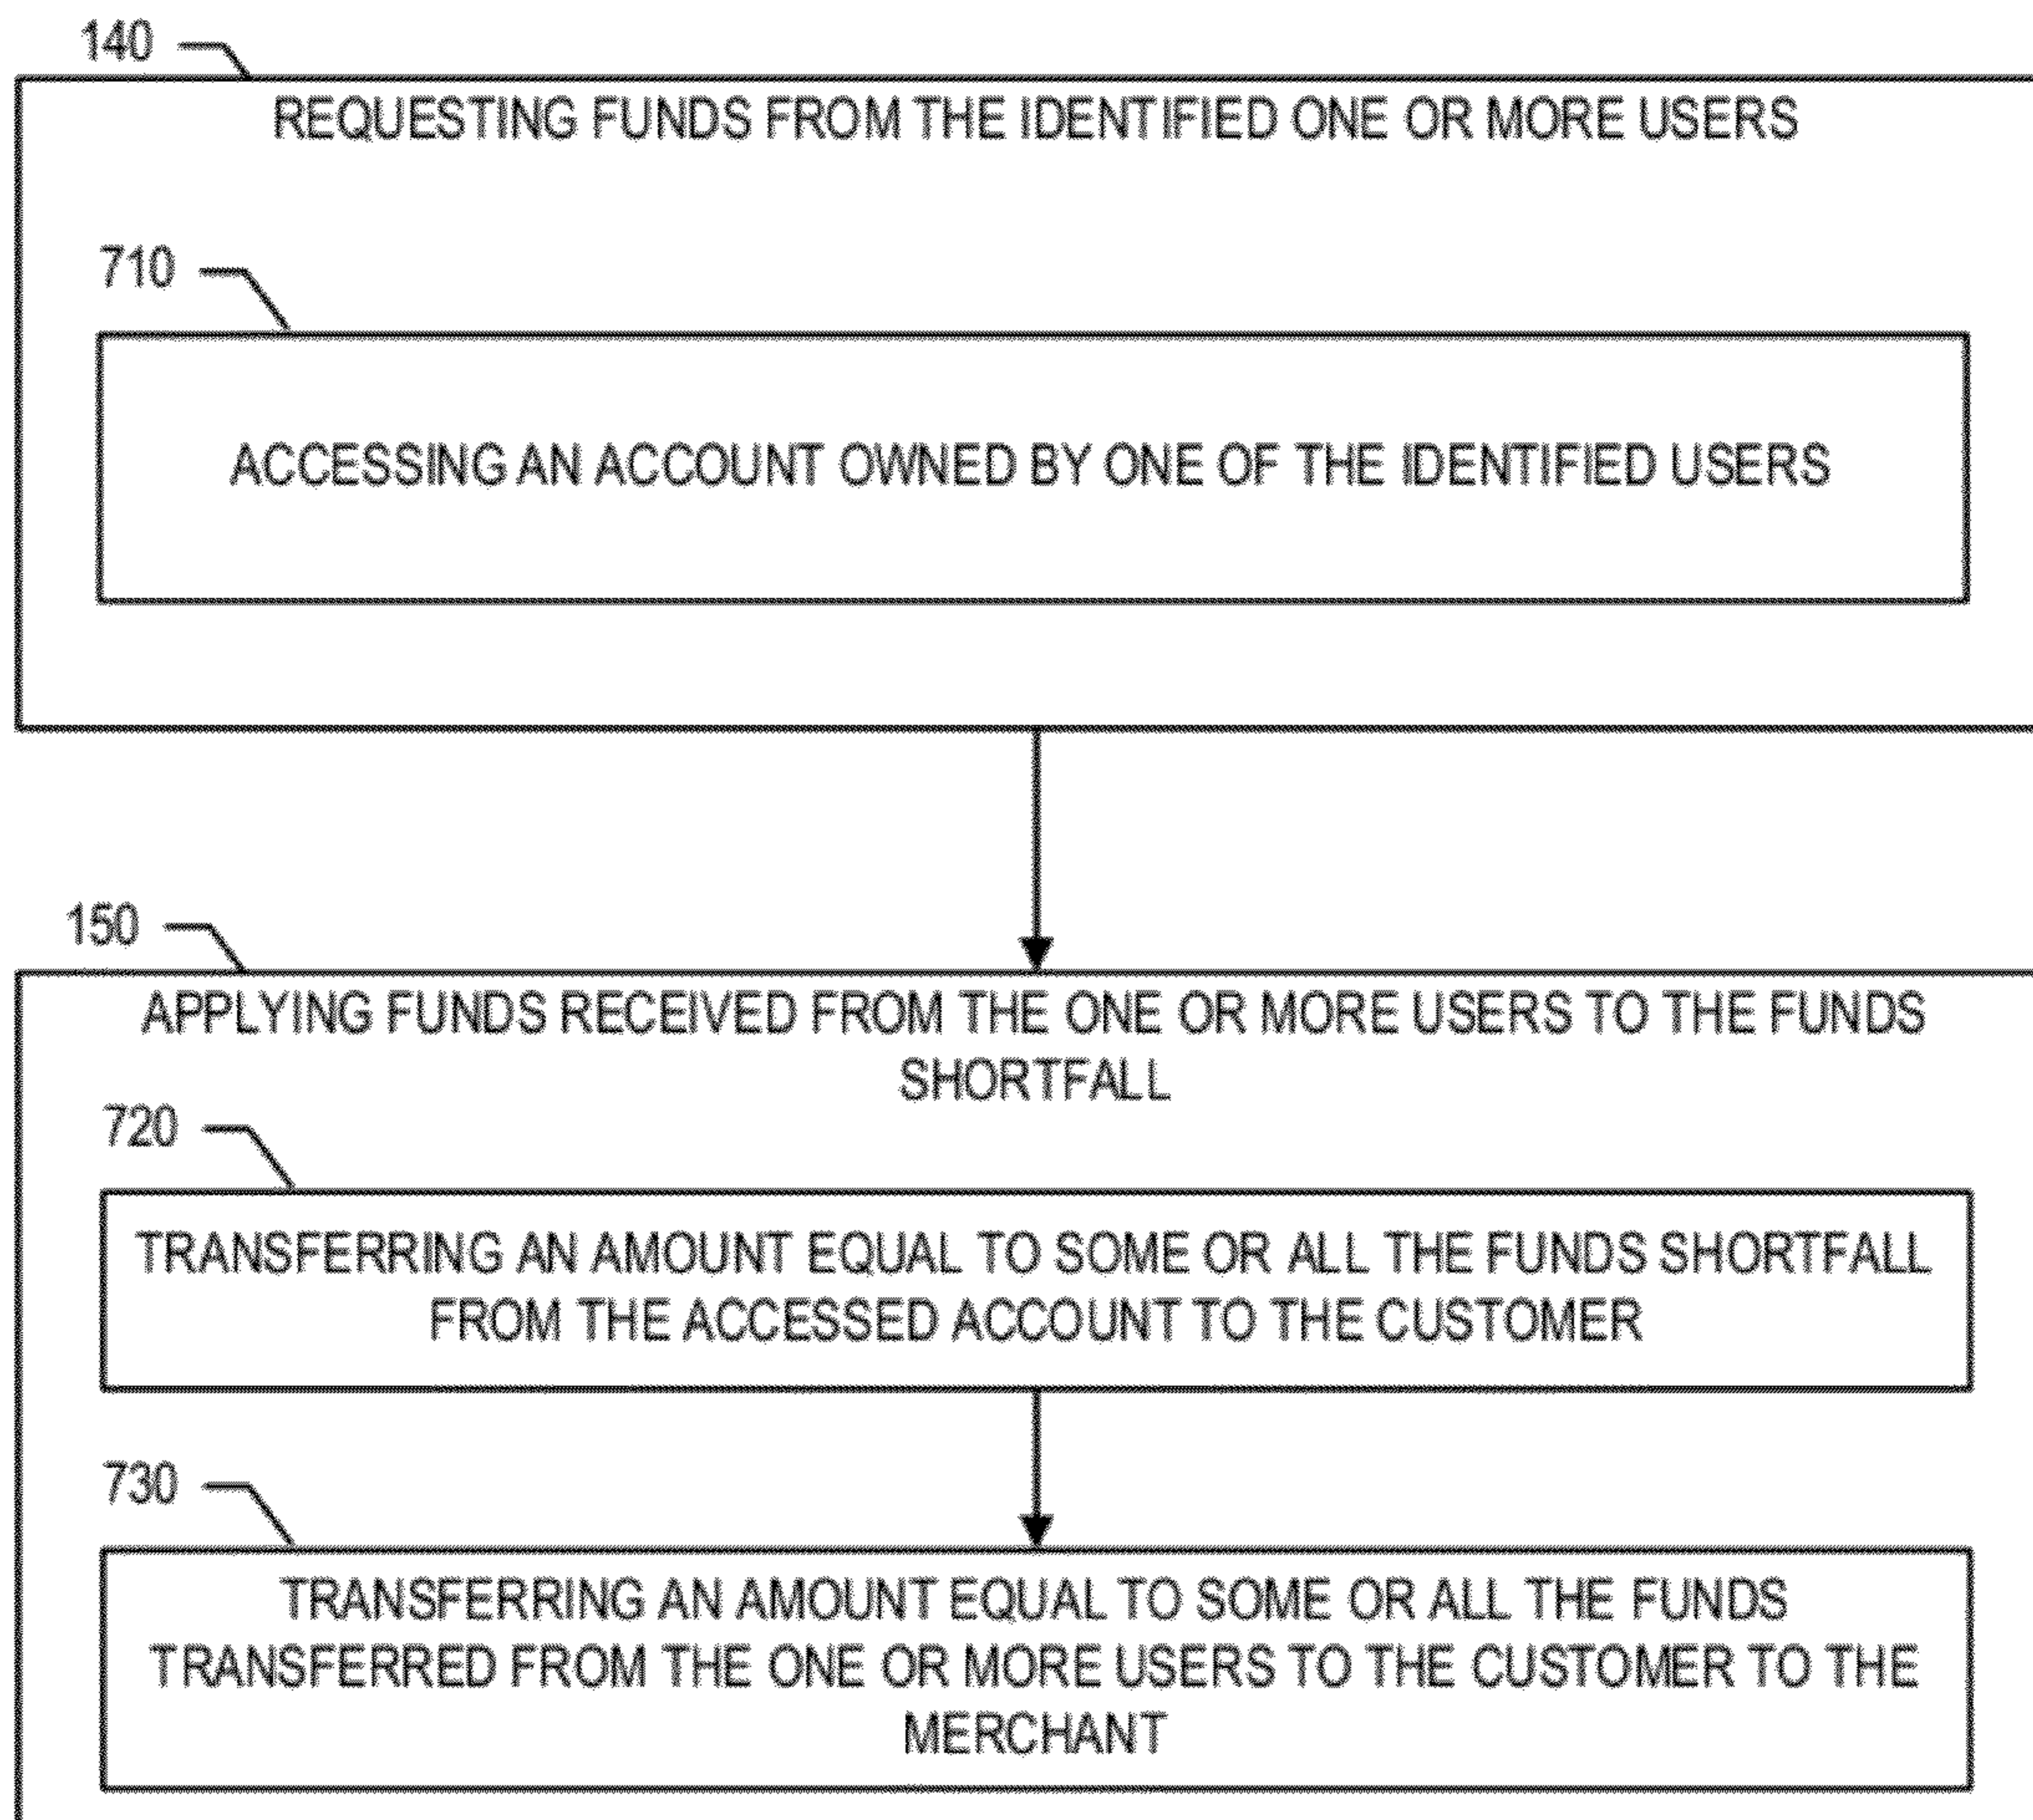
140

REQUESTING FUNDS FROM THE IDENTIFIED ONE OR MORE USERS

710

ACCESSING AN ACCOUNT OWNED BY ONE OF THE IDENTIFIED USERS

150

APPLYING FUNDS RECEIVED FROM THE ONE OR MORE USERS TO THE FUNDS SHORTFALL

720

TRANSFERRING AN AMOUNT EQUAL TO SOME OR ALL THE FUNDS SHORTFALL FROM THE ACCESSED ACCOUNT TO THE CUSTOMER

730

TRANSFERRING AN AMOUNT EQUAL TO SOME OR ALL THE FUNDS TRANSFERRED FROM THE ONE OR MORE USERS TO THE CUSTOMER TO THE MERCHANT